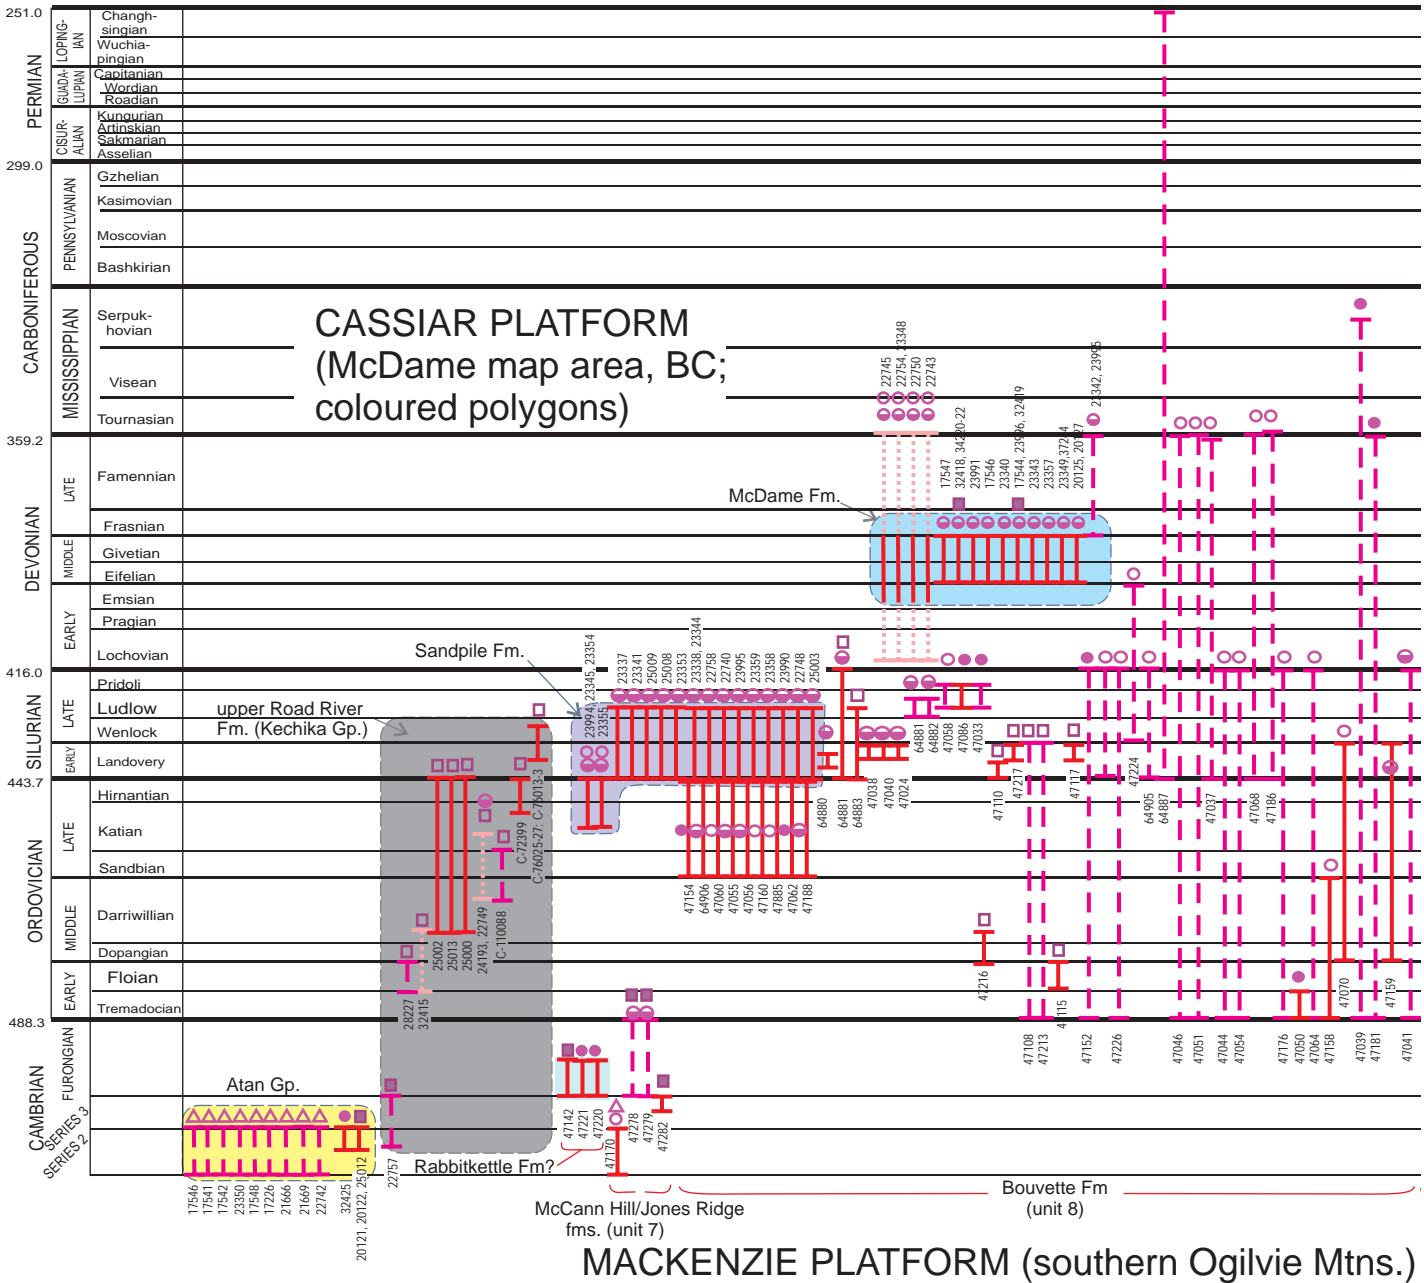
251.0
PERMIAN
LOPINGIAN
Changhsingian
Wuchiapingian
GUADALUPIAN
Capitanian
Wordian
Roadian
CISURALIAN
Kungurian
Artinskian
Sakmarian
Asselian
299.0
CARBONIFEROUS
PENNSYLVANIAN
Gzhelian
Kasimovian
Moscovian
Bashkirian
MISSISSIPPIAN
Serpukhovian
Visean
Tournasian
359.2
DEVONIAN
LATE
Famennian
Frasnian
MIDDLE
Givetian
Eifelian
EARLY
Emsian
Pragian
Lochovian
416.0
SILURIAN
LATE
Pridoli
Ludlow
Wenlock
EARLY
Landovery
443.7
ORDOVICIAN
LATE
Hirnantian
Katian
Sandbian
MIDDLE
Darriwillian
Dopangian
EARLY
Floian
Tremadocian
488.3
CAMBRIAN
FURONGIAN
SERIES 3
SERIES 2

CASSIAR PLATFORM (McDame map area, BC; coloured polygons)

McDame Fm.
Sandpile Fm.
upper Road River Fm. (Kechika Gp.)
Atan Gp.
Rabbitkettle Fm?

22745 22754, 33348 22750 22743
17547 32418, 34220-22 23991 17546 23340 17544, 23996, 32419 23343 23357 23349, 37244 20125, 20127 23342, 23995
23994, 23345, 23354 23355
23337 23341 25009 25008 23353 23338, 23344 22758 22740 23995 23359 23358 23990 22748 25003
64880
64881 64883
47038 47040 47024
64881 64882 47058 47086 47033
47110
47217
47117
47224
64905 64887
47037
47068 47186
47154 64906 47060 47055 47056 47160 47885 47062 47188
C-72399 C-76025-27; C-75013-3
C-110088
25002 25013 25000 24193, 22749
28227 32415
41216
47115
17546 17541 17542 23350 17548 17226 21666 21669 22742
32425 20121, 20122, 25012
22757
47142 47221 47220
47170
47278 47279
47282
47108 47213
47152
47226
47046
47051
47044 47054
47176 47050 47064 47158
47070
47039 47181
47159
47041

McCann Hill/Jones Ridge fms. (unit 7)
Bouvette Fm (unit 8)

MACKENZIE PLATFORM (southern Ogilvie Mtns.)